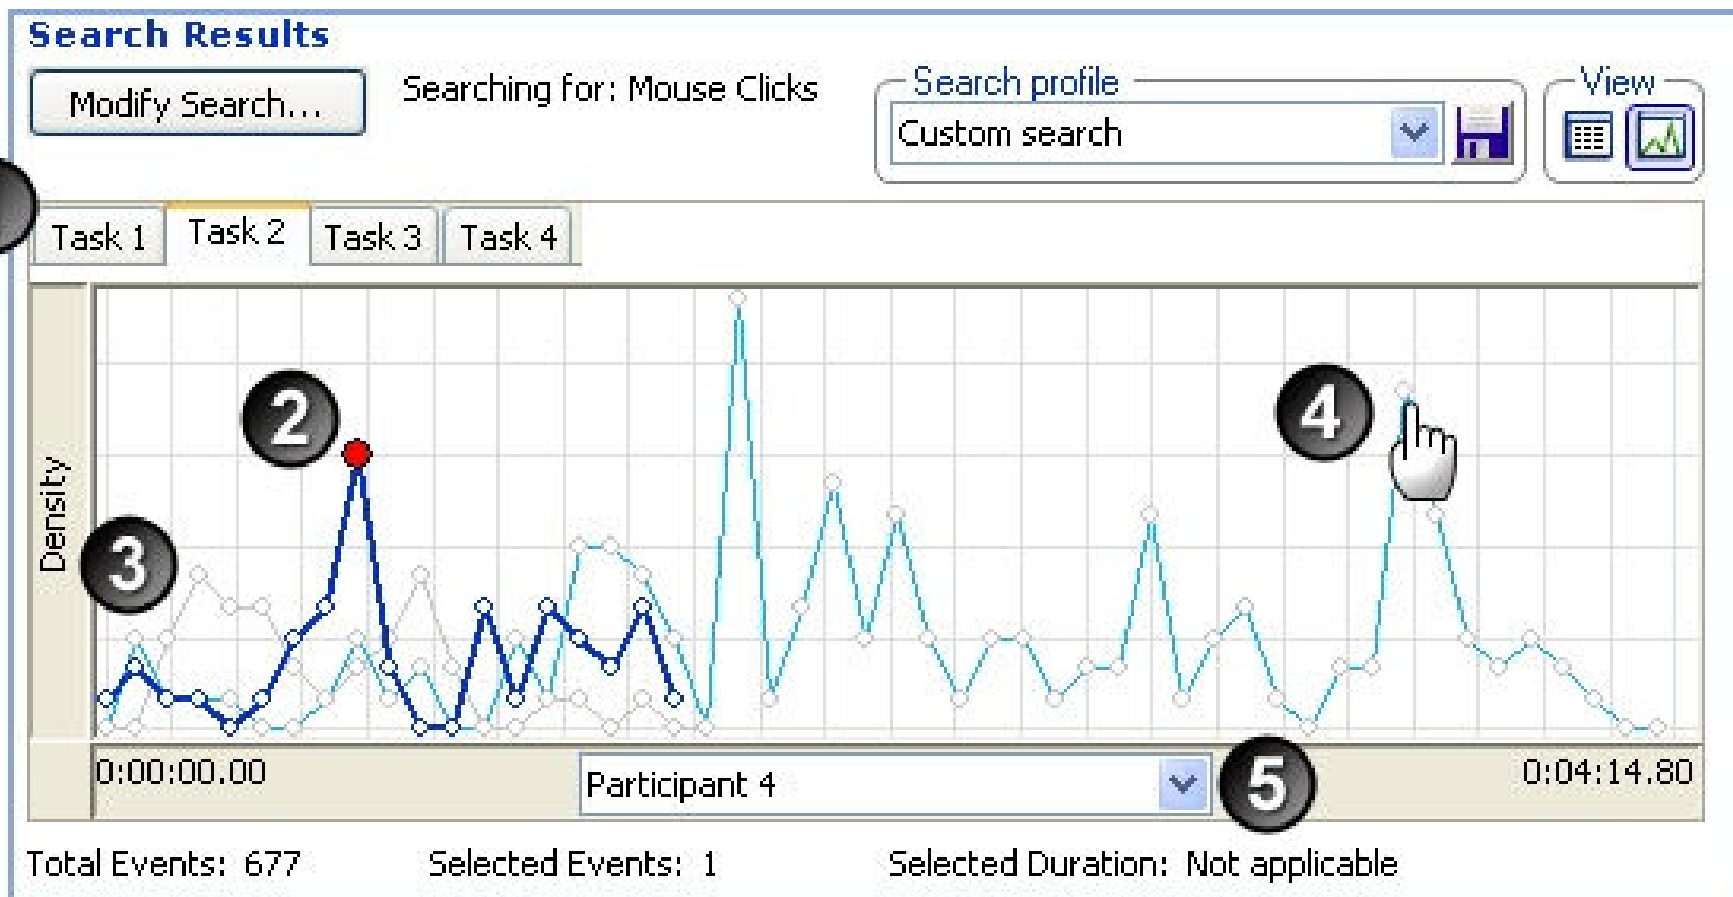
Search Results

Modify Search...

Searching for: Mouse Clicks

Search profile

Custom search

View

Task 1 Task 2 Task 3 Task 4

2

4

Density

3

0:00:00.00

Participant 4

5

0:04:14.80

Total Events: 677 Selected Events: 1 Selected Duration: Not applicable